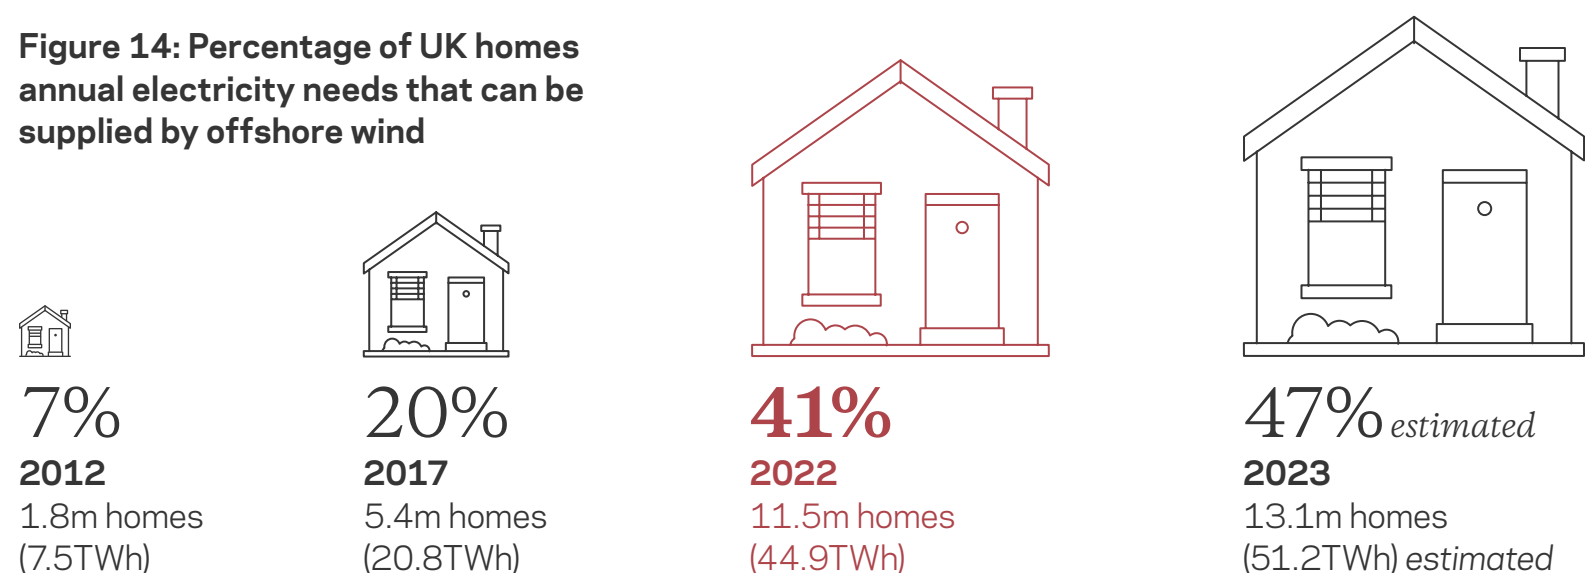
Figure 14: Percentage of UK homes annual electricity needs that can be supplied by offshore wind

7%
2012
1.8m homes
(7.5TWh)

20%
2017
5.4m homes
(20.8TWh)

41%
2022
11.5m homes
(44.9TWh)

47% estimated
2023
13.1m homes
(51.2TWh) estimated